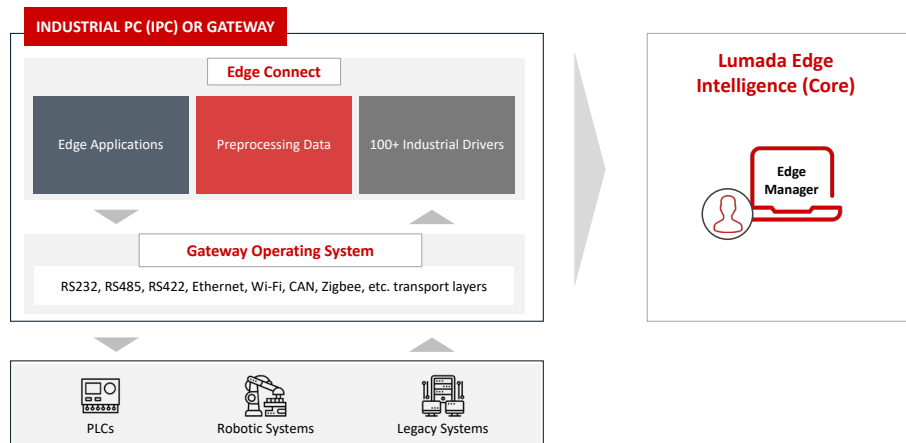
INDUSTRIAL PC (IPC) OR GATEWAY

Edge Connect

Edge Applications

Preprocessing Data

100+ Industrial Drivers

Gateway Operating System

RS232, RS485, RS422, Ethernet, Wi-Fi, CAN, Zigbee, etc. transport layers

PLCs

Robotic Systems

Legacy Systems

Lumada Edge Intelligence (Core)

Edge Manager